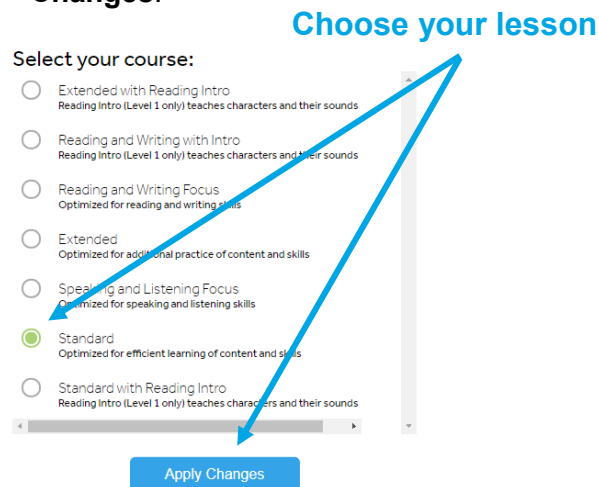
Changes:

Choose your lesson

Select your course:

Extended with Reading Intro
Reading Intro (Level 1 only) teaches characters and their sounds

Reading and Writing with Intro
Reading Intro (Level 1 only) teaches characters and their sounds

Reading and Writing Focus
Optimized for reading and writing skills

Extended
Optimized for additional practice of content and skills

Speaking and Listening Focus
Optimized for speaking and listening skills

Standard
Optimized for efficient learning of content and skills

Standard with Reading Intro
Reading Intro (Level 1 only) teaches characters and their sounds

Apply Changes